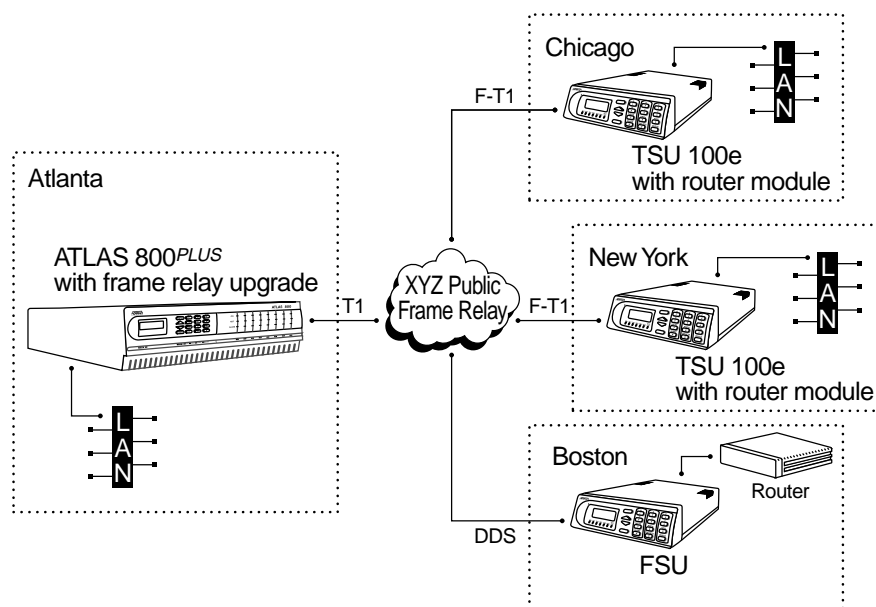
Chicago

LAN

F-T1

TSU 100e
with router module

Atlanta

ATLAS 800$^{PLUS}$
with frame relay upgrade

ATLAS 800

LAN

T1

XYZ Public
Frame Relay

F-T1

New York

LAN

TSU 100e
with router module

Boston

Router

DDS

FSU